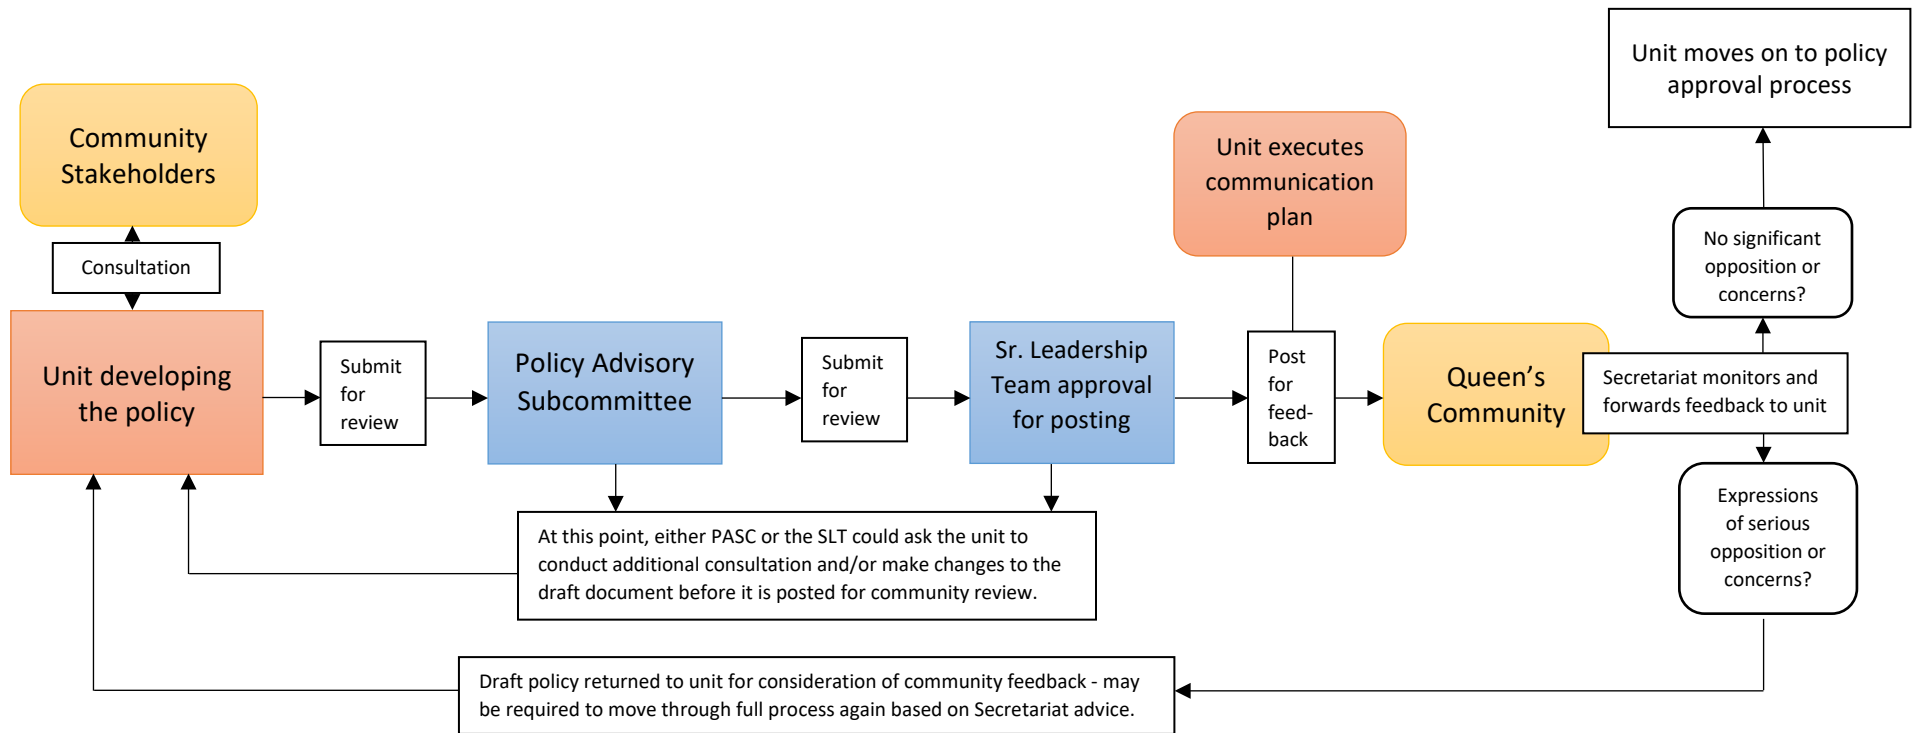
Community Stakeholders

Consultation

Unit developing the policy

Submit for review

Policy Advisory Subcommittee

Submit for review

Sr. Leadership Team approval for posting

Unit executes communication plan

Post for feedback

Queen's Community

Secretariat monitors and forwards feedback to unit

No significant opposition or concerns?

Unit moves on to policy approval process

Expressions of serious opposition or concerns?

At this point, either PASC or the SLT could ask the unit to conduct additional consultation and/or make changes to the draft document before it is posted for community review.

Draft policy returned to unit for consideration of community feedback - may be required to move through full process again based on Secretariat advice.